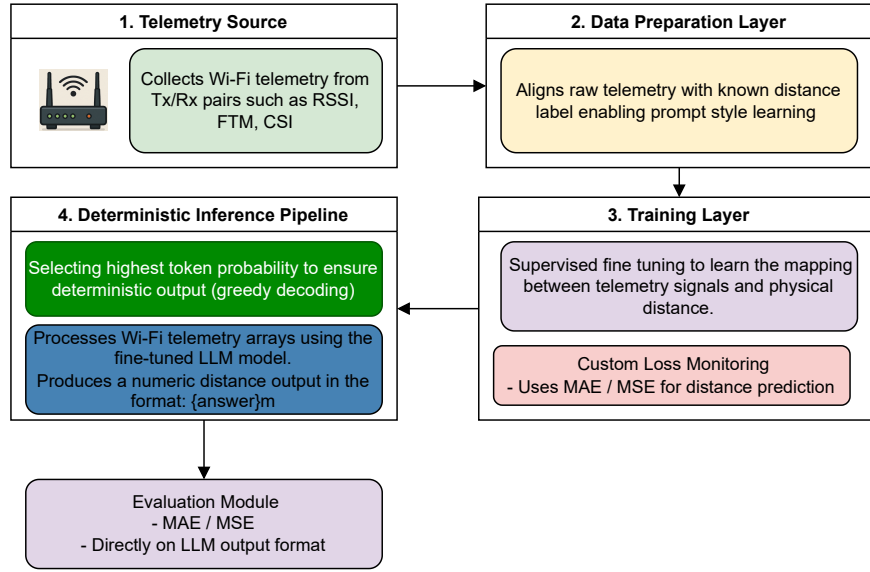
1. Telemetry Source

Collects Wi-Fi telemetry from Tx/Rx pairs such as RSSI, FTM, CSI

2. Data Preparation Layer

Aligns raw telemetry with known distance label enabling prompt style learning

4. Deterministic Inference Pipeline

Selecting highest token probability to ensure deterministic output (greedy decoding)

Processes Wi-Fi telemetry arrays using the fine-tuned LLM model.
Produces a numeric distance output in the format: {answer}m

3. Training Layer

Supervised fine tuning to learn the mapping between telemetry signals and physical distance.

Custom Loss Monitoring
- Uses MAE / MSE for distance prediction

Evaluation Module
- MAE / MSE
- Directly on LLM output format